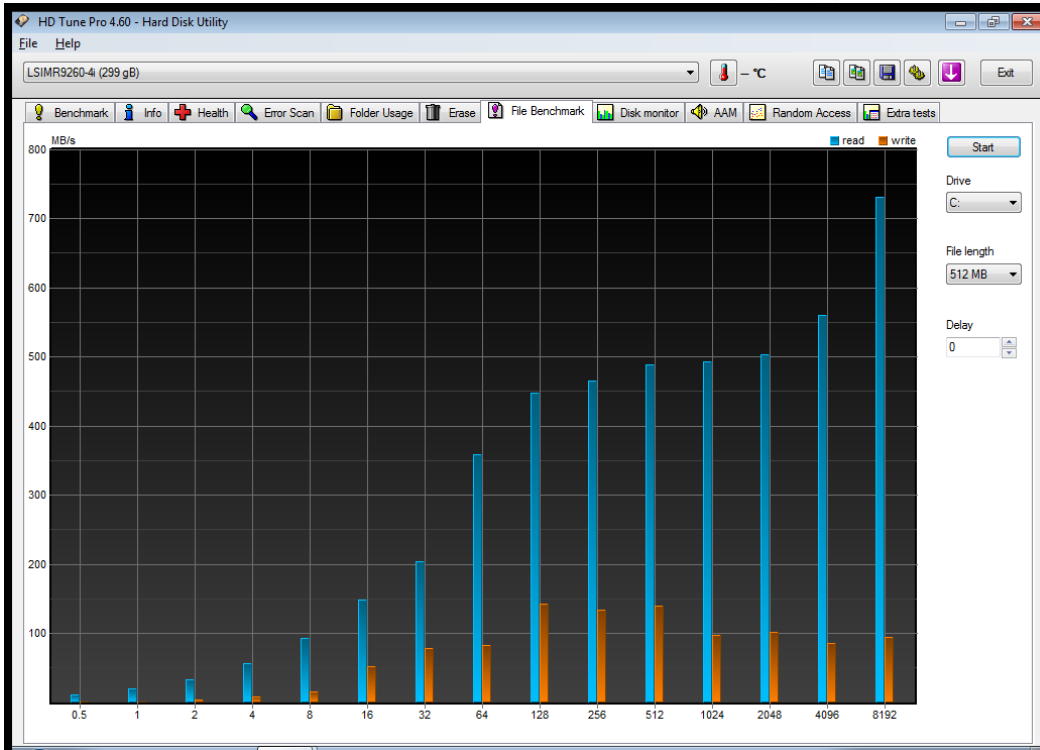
HD Tune Pro 4.60 - Hard Disk Utility

File Help

LSIMR9260-4i (299 gB)

– °C

Exit

Benchmark | Info | Health | Error Scan | Folder Usage | Erase | File Benchmark | Disk monitor | AAM | Random Access | Extra tests

MB/s

read write

800
700
600
500
400
300
200
100

0.5 1 2 4 8 16 32 64 128 256 512 1024 2048 4096 8192

Start

Drive

C:

File length

512 MB

Delay

0